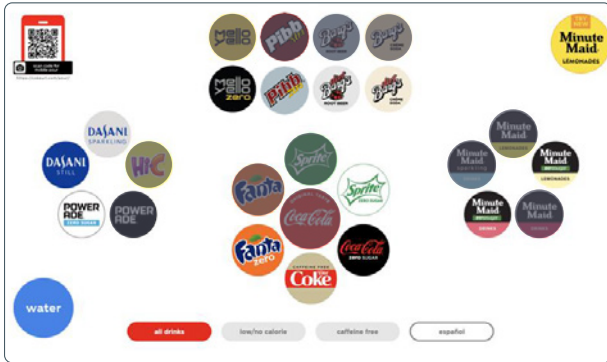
scan code for mobile pour

TRY NEW
Minute Maid
LEMONADES

Mello Yello
Pibb Xtra
Barq's
Barq's
Mello Yello ZERO
Pibb Zero
Barq's ROOT BEER
Barq's

DASANI SPARKLING
DASANI STILL
Hi-C
POWERADE ZERO SUGAR
POWERADE

Sprite
Fanta
Sprite ZERO SUGAR
Coca-Cola
Fanta zero
Coca-Cola ZERO SUGAR
CAFFEINE FREE Diet Coke

Minute Maid
Minute Maid
Minute Maid LEMONADES
Minute Maid
Minute Maid

water

all drinks
low/no calorie
caffeine free
español